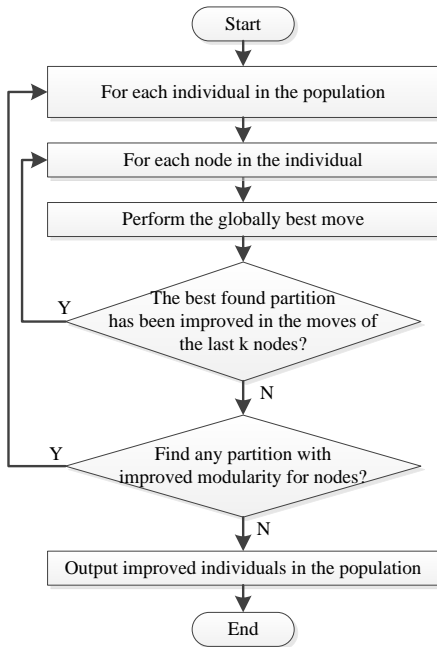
Start

For each individual in the population

For each node in the individual

Perform the globally best move

The best found partition has been improved in the moves of the last k nodes?

Y

N

Find any partition with improved modularity for nodes?

Y

N

Output improved individuals in the population

End